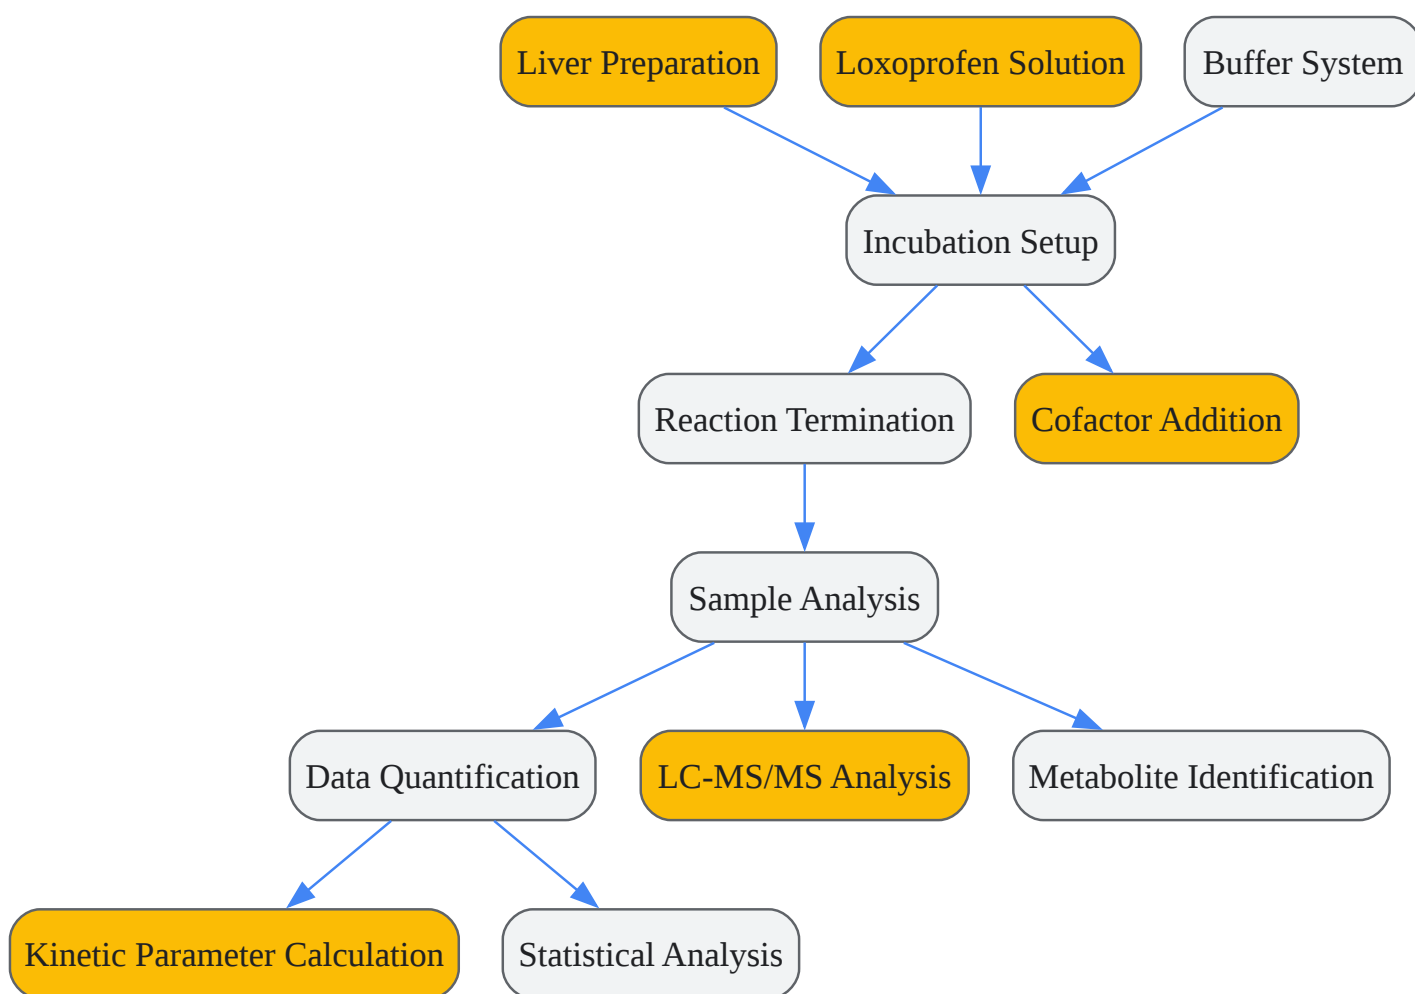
Liver Preparation

Loxoprofen Solution

Buffer System

Incubation Setup

Reaction Termination

Cofactor Addition

Sample Analysis

Data Quantification

LC-MS/MS Analysis

Metabolite Identification

Kinetic Parameter Calculation

Statistical Analysis